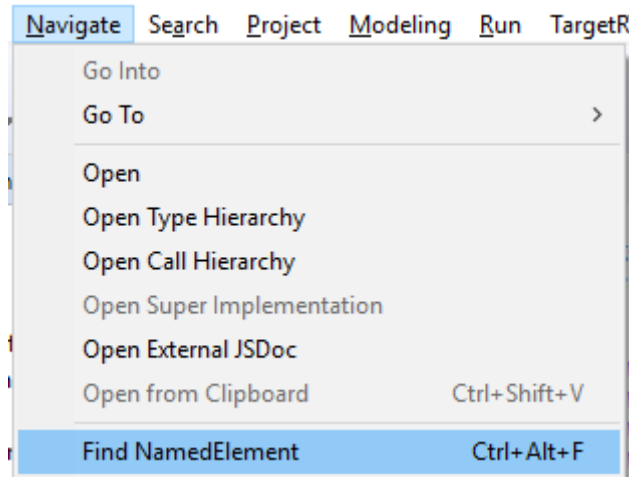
Navigate Search Project Modeling Run TargetR

Go Into
Go To >

Open
Open Type Hierarchy
Open Call Hierarchy
Open Super Implementation
Open External JSDoc
Open from Clipboard Ctrl+Shift+V

Find NamedElement Ctrl+Alt+F